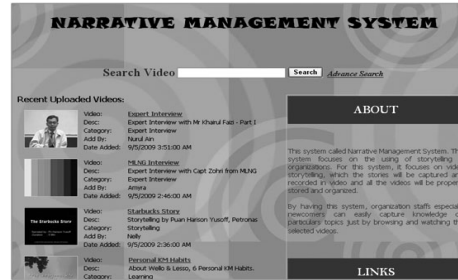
NARRATIVE MANAGEMENT SYSTEM

Search Video Search Advance Search

Recent Uploaded Videos:

Video: Expert Interview
Desc: Expert Interview with Mr Khairul Faiz - Part I
Category: Expert Interview
Add By: Nurul Ain
Date Added: 9/5/2009 3:51:00 AM

Video: MLNG Interview
Desc: Expert Interview with Capt Zohri from MLNG
Category: Expert Interview
Add By: Amyra
Date Added: 9/5/2009 2:46:00 AM

The Starbucks Story

Video: Starbucks Story
Desc: Storytelling by Puan Hanson Yusoff, Petronas
Category: Storytelling
Add By: Nelly
Date Added: 9/5/2009 2:36:00 AM

Video: Personal KM Habits
Desc: About Wello & Lesso, 6 Personal KM Habits
Category: Learning

ABOUT

This system called Narrative Management System. Th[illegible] system focuses on the using of storytelling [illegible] organizations. For this system, it focuses on vide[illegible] storytelling, which the stories will be captured an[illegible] recorded in video and all the videos will be propert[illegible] stored and organized.

By having this system, organization staffs especia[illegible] newcomers can easily capture knowledge o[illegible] particulars topics just by browsing and watching th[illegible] selected videos.

LINKS